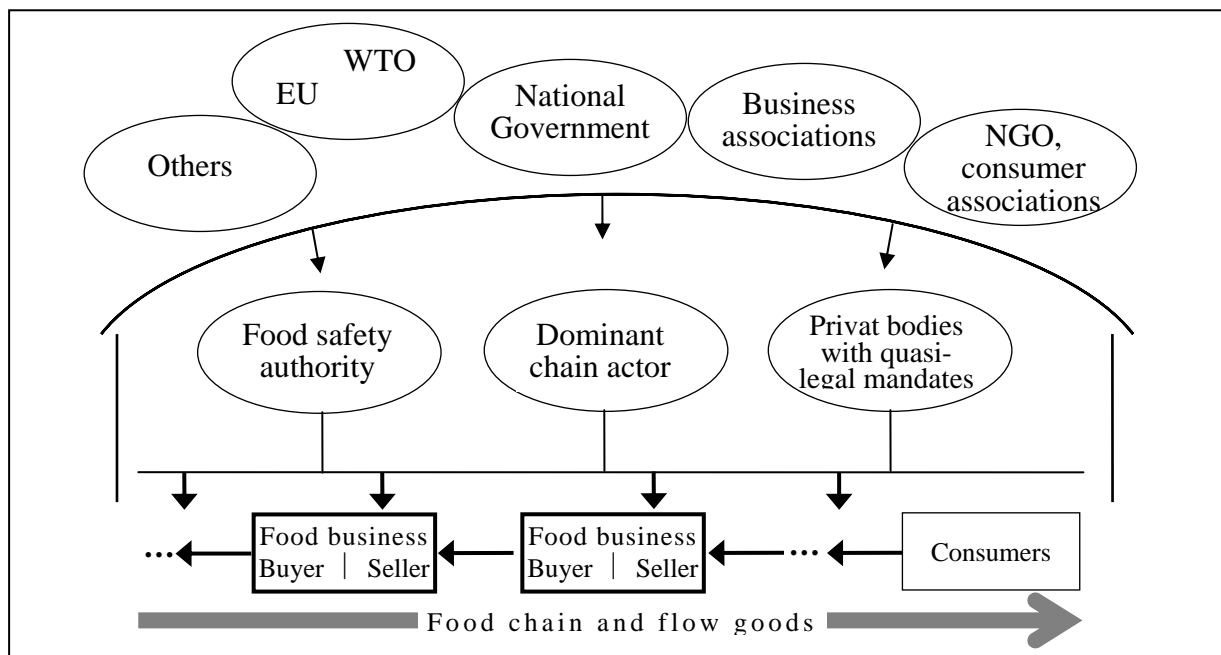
Others

EU WTO

National Government

Business associations

NGO, consumer associations

Food safety authority

Dominant chain actor

Privat bodies with quasi-legal mandates

...

Food business
Buyer | Seller

Food business
Buyer | Seller

...

Consumers

Food chain and flow goods